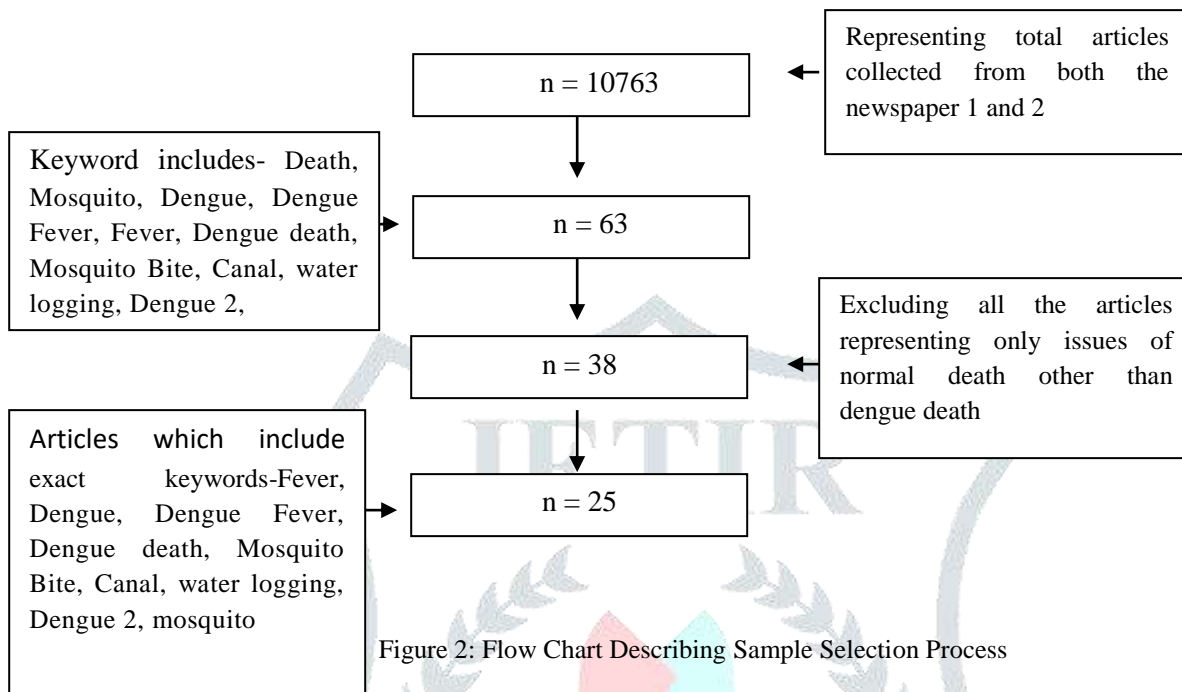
n = 10763

Representing total articles collected from both the newspaper 1 and 2

Keyword includes- Death, Mosquito, Dengue, Dengue Fever, Fever, Dengue death, Mosquito Bite, Canal, water logging, Dengue 2,

n = 63

n = 38

Excluding all the articles representing only issues of normal death other than dengue death

Articles which include exact keywords-Fever, Dengue, Dengue Fever, Dengue death, Mosquito Bite, Canal, water logging, Dengue 2, mosquito

n = 25

Figure 2: Flow Chart Describing Sample Selection Process

IJETIR